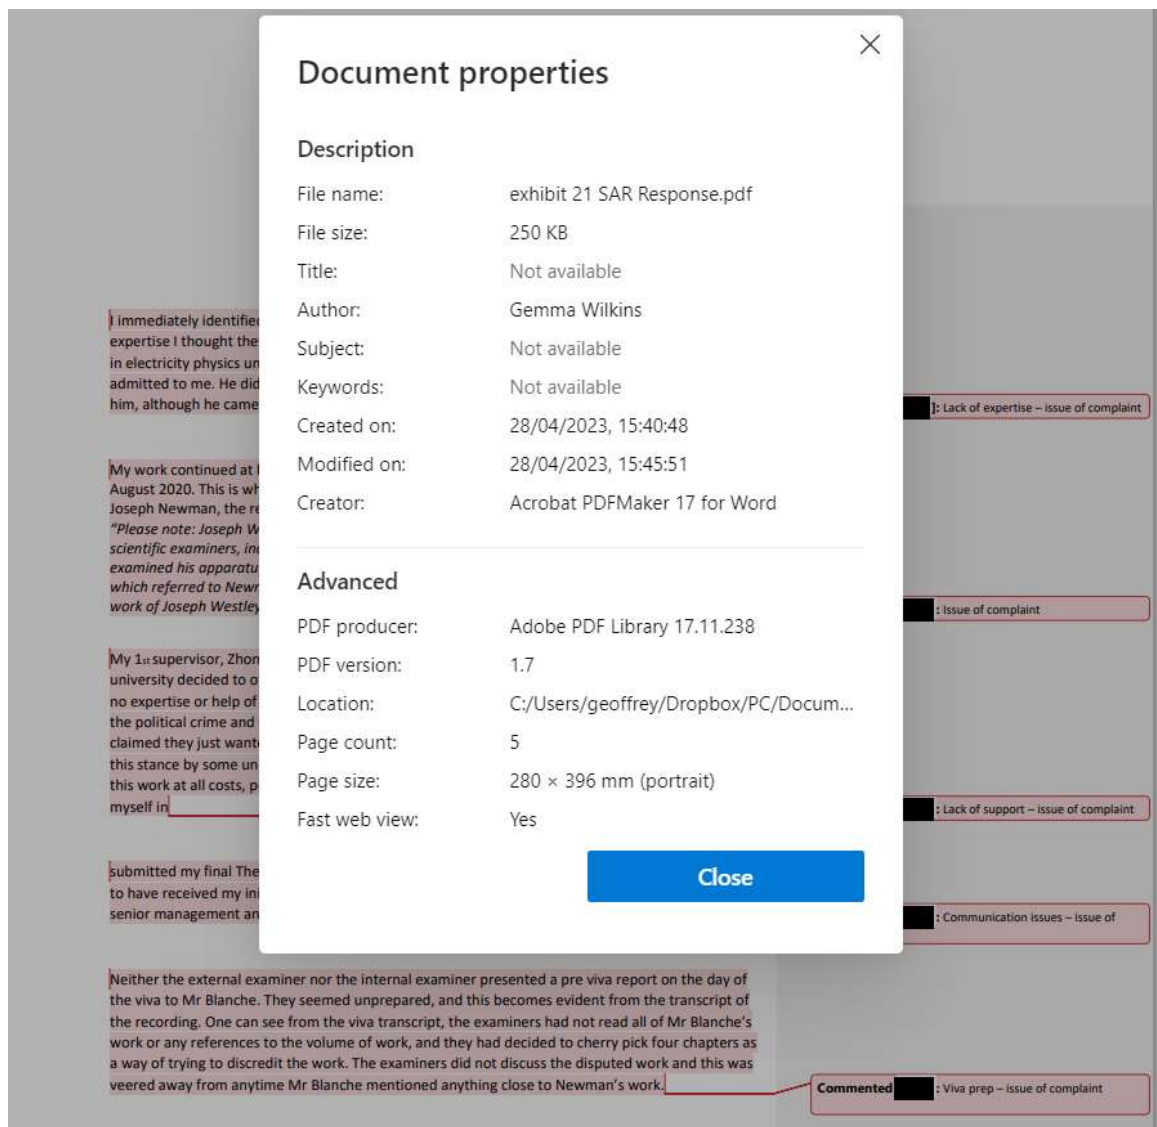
I immediately identifie expertise I thought the in electricity physics un admitted to me. He did him, although he came

My work continued at August 2020. This is wh Joseph Newman, the re "Please note: Joseph W scientific examiners, in examined his apparatu which referred to Newr work of Joseph Westley

My 1st supervisor, Zhon university decided to o no expertise or help of the political crime and claimed they just want this stance by some un this work at all costs, p myself in

submitted my final The to have received my ini senior management an

Neither the external examiner nor the internal examiner presented a pre viva report on the day of the viva to Mr Blanche. They seemed unprepared, and this becomes evident from the transcript of the recording. One can see from the viva transcript, the examiners had not read all of Mr Blanche's work or any references to the volume of work, and they had decided to cherry pick four chapters as a way of trying to discredit the work. The examiners did not discuss the disputed work and this was veered away from anytime Mr Blanche mentioned anything close to Newman's work.

]: Lack of expertise – issue of complaint

: Issue of complaint

: Lack of support – issue of complaint

: Communication issues – issue of

Commented : Viva prep – issue of complaint

Document properties

Description

File name: exhibit 21 SAR Response.pdf
File size: 250 KB
Title: Not available
Author: Gemma Wilkins
Subject: Not available
Keywords: Not available
Created on: 28/04/2023, 15:40:48
Modified on: 28/04/2023, 15:45:51
Creator: Acrobat PDFMaker 17 for Word

Advanced

PDF producer: Adobe PDF Library 17.11.238
PDF version: 1.7
Location: C:/Users/geoffrey/Dropbox/PC/Docum...
Page count: 5
Page size: 280 × 396 mm (portrait)
Fast web view: Yes

Close